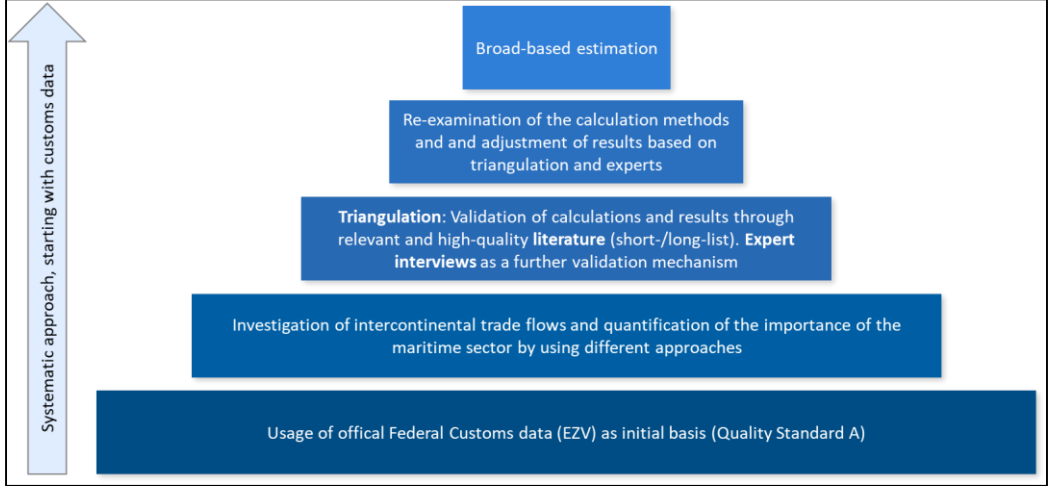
Systematic approach, starting with customs data

Broad-based estimation

Re-examination of the calculation methods and and adjustment of results based on triangulation and experts

**Triangulation**: Validation of calculations and results through relevant and high-quality **literature** (short-/long-list). **Expert interviews** as a further validation mechanism

Investigation of intercontinental trade flows and quantification of the importance of the maritime sector by using different approaches

Usage of offical Federal Customs data (EZV) as initial basis (Quality Standard A)